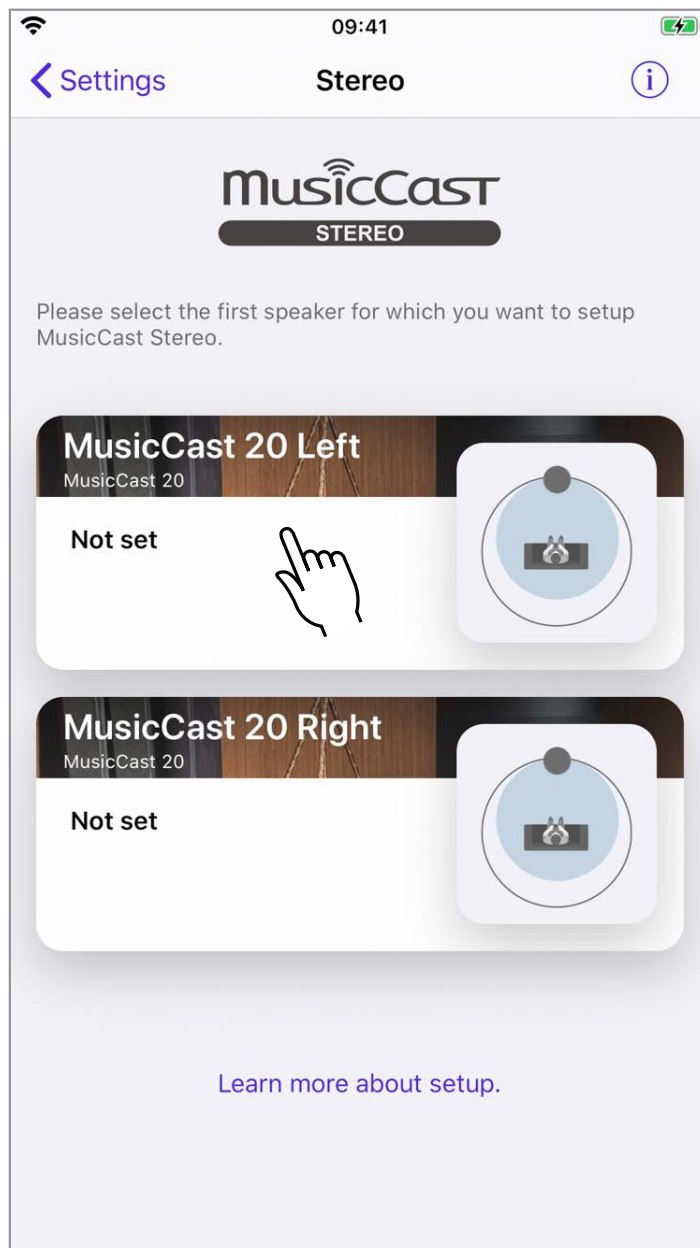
09:41

Settings

Stereo

MusicCast
STEREO

Please select the first speaker for which you want to setup MusicCast Stereo.

MusicCast 20 Left
MusicCast 20
Not set

MusicCast 20 Right
MusicCast 20
Not set

Learn more about setup.